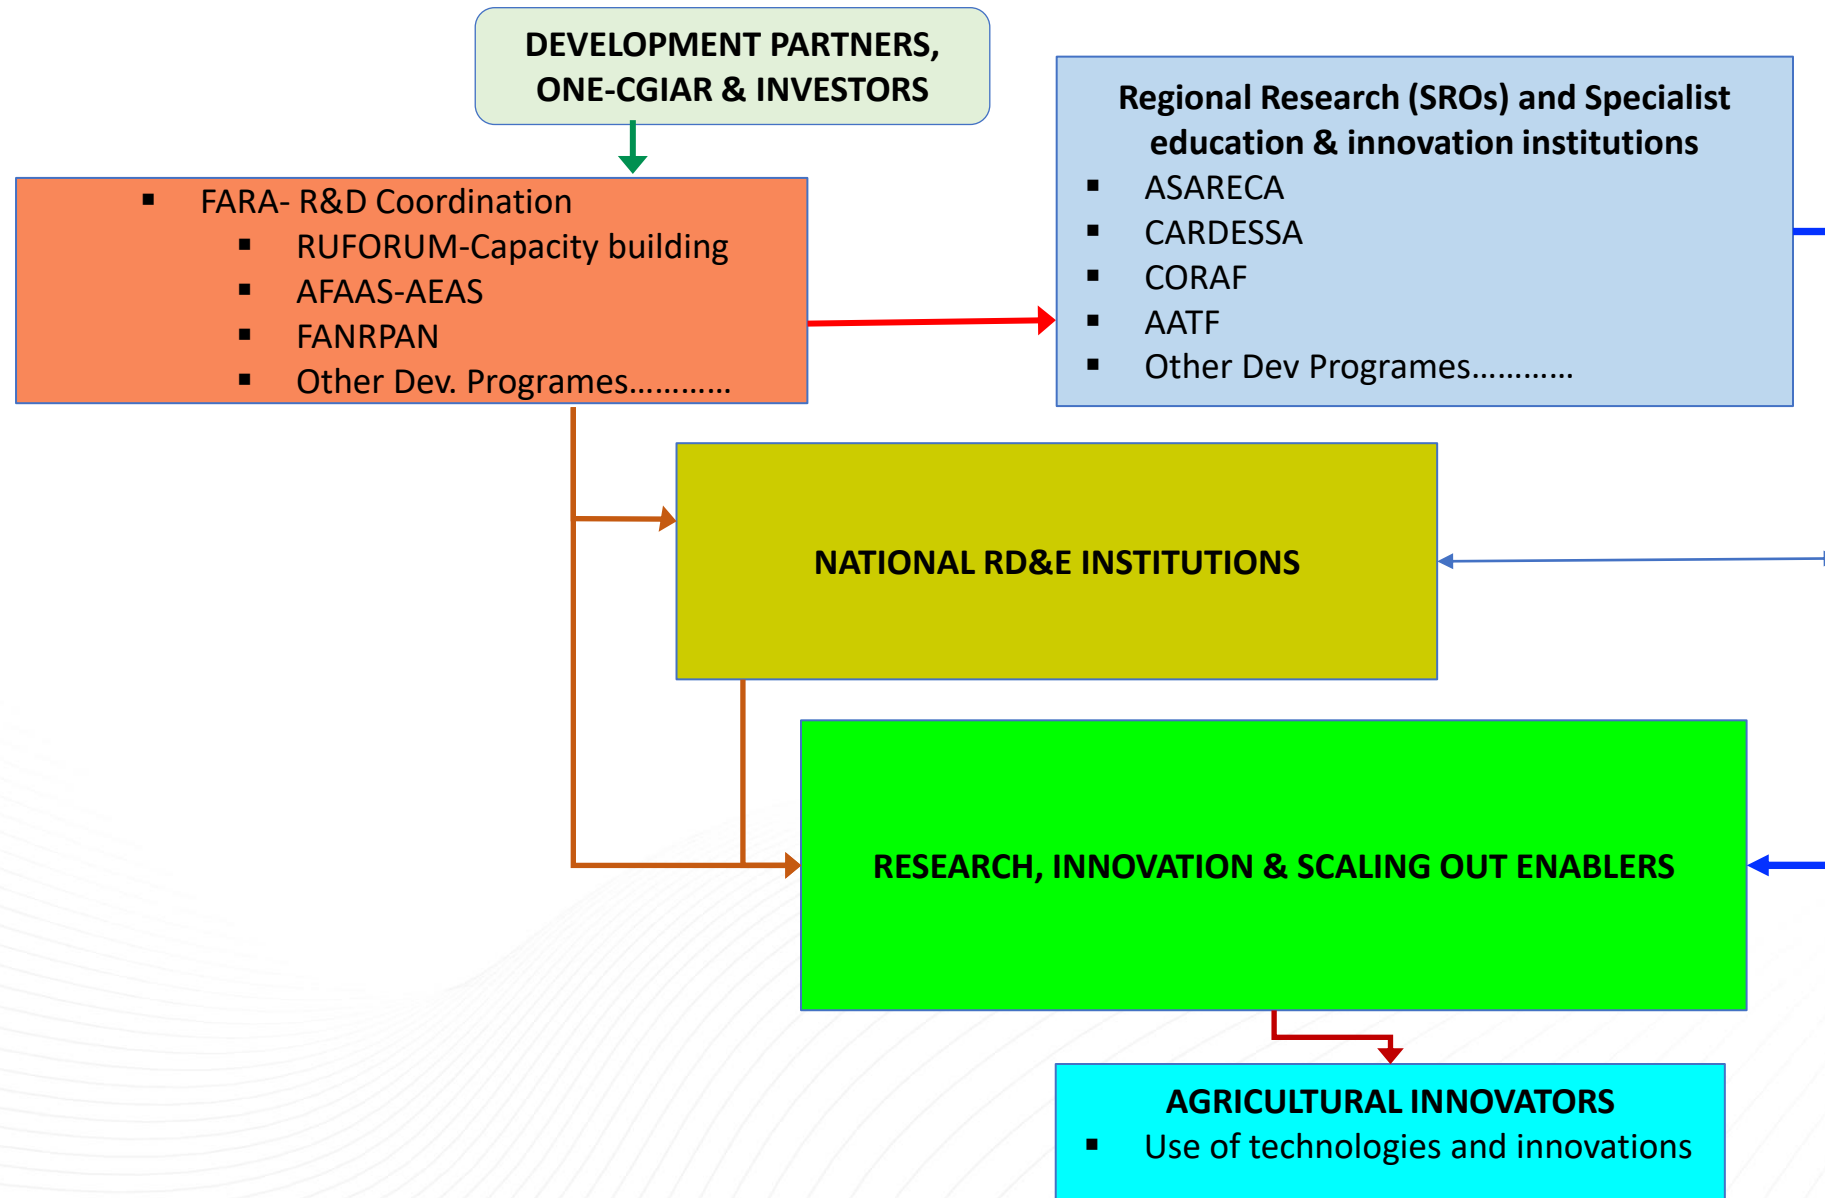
DEVELOPMENT PARTNERS, ONE-CGIAR & INVESTORS

▪ FARA- R&D Coordination
▪ RUFORUM-Capacity building
▪ AFAAS-AEAS
▪ FANRPAN
▪ Other Dev. Programes…………

Regional Research (SROs) and Specialist education & innovation institutions
▪ ASARECA
▪ CARDESSA
▪ CORAF
▪ AATF
▪ Other Dev Programes…………

NATIONAL RD&E INSTITUTIONS

RESEARCH, INNOVATION & SCALING OUT ENABLERS

AGRICULTURAL INNOVATORS
▪ Use of technologies and innovations